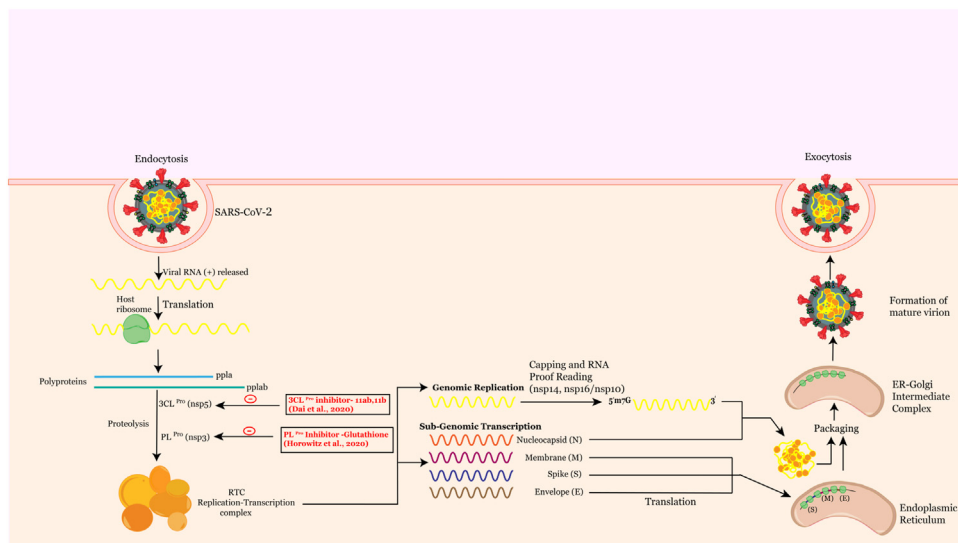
Endocytosis

SARS-CoV-2

Viral RNA (+) released

Host ribosome

Translation

Polyproteins

ppla

pplab

3CL $^{Pro}$ (nsp5)

Proteolysis

PL $^{Pro}$ (nsp3)

3CL $^{Pro}$ inhibitor- 11ab,11b (Dai et al., 2020)

PL $^{Pro}$ Inhibitor -Glutathione (Horowitz et al., 2020)

RTC Replication-Transcription complex

Genomic Replication

Capping and RNA Proof Reading (nsp14, nsp16/nsp10)

5'm7G

3'

Sub-Genomic Transcription

Nucleocapsid (N)

Membrane (M)

Spike (S)

Envelope (E)

Translation

Exocytosis

Formation of mature virion

ER-Golgi Intermediate Complex

Packaging

(S)

(M)

(E)

Endoplasmic Reticulum